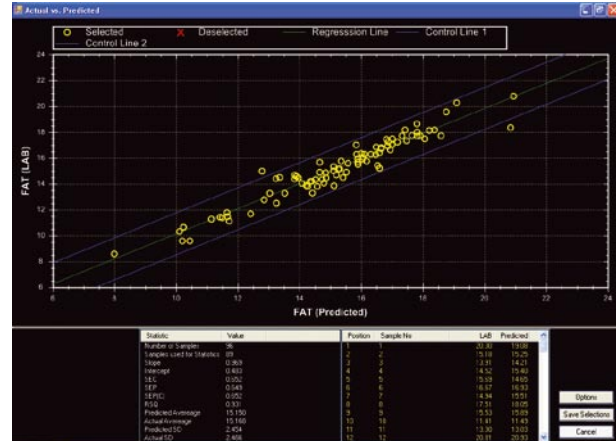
Actual vs. Predicted

Selected
Deselected
Regresssion Line
Control Line 1
Control Line 2

FAT (LAB)
24
22
20
18
16
14
12
10
8
6

6
8
10
12
14
16
18
20
22
24
FAT (Predicted)

| Statistic | Value |
|---|---|
| Number of Samples | 96 |
| Samples used for Statistics | 89 |
| Slope | 0.969 |
| Intercept | 0.483 |
| SEC | 0.052 |
| SEP | 0.049 |
| SEP(C) | 0.052 |
| RSQ | 0.931 |
| Predicted Average | 15.150 |
| Actual Average | 15.168 |
| Predicted SD | 2.454 |
| Actual SD | 2.468 |

| Position | Sample No | LAB | Predicted |
|---|---|---|---|
| 1 | 1 | 20.30 | 19.08 |
| 2 | 2 | 15.18 | 15.25 |
| 3 | 3 | 13.91 | 14.21 |
| 4 | 4 | 14.52 | 15.40 |
| 5 | 5 | 15.03 | 14.65 |
| 6 | 6 | 16.57 | 16.93 |
| 7 | 7 | 14.94 | 15.51 |
| 8 | 8 | 17.51 | 18.05 |
| 9 | 9 | 15.53 | 15.89 |
| 10 | 10 | 11.41 | 11.43 |
| 11 | 11 | 13.30 | 13.03 |
| 12 | 12 | 20.91 | 20.93 |

Options
Save Selections
Cancel